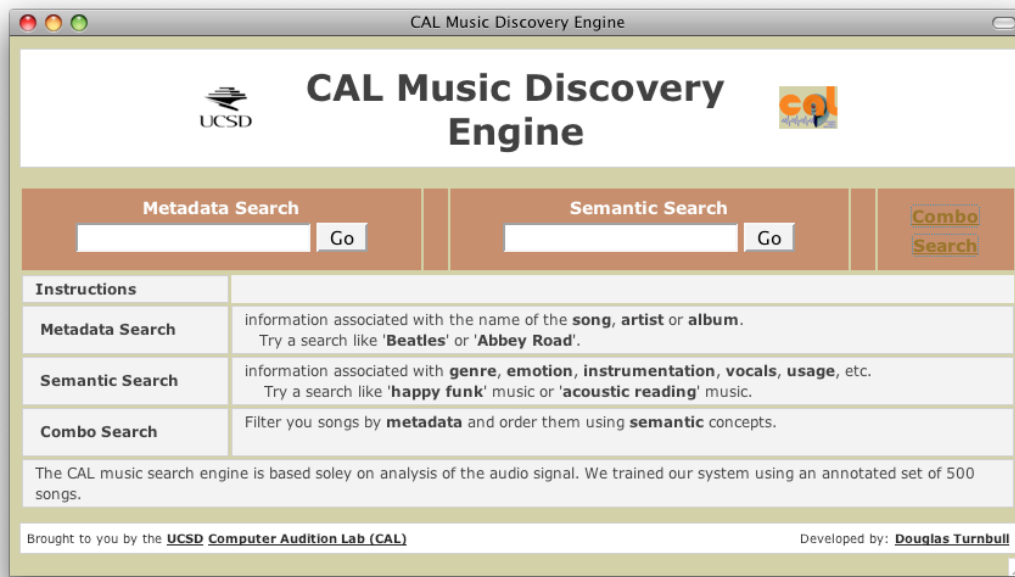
CAL Music Discovery Engine

UCSD

CAL Music Discovery Engine

cal

Metadata Search
Go

Semantic Search
Go

Combo Search

| Instructions | |
|---|---|
| Metadata Search | information associated with the name of the **song**, **artist** or **album**. Try a search like '**Beatles**' or '**Abbey Road**'. |
| Semantic Search | information associated with **genre**, **emotion**, **instrumentation**, **vocals**, **usage**, etc. Try a search like '**happy funk**' music or '**acoustic reading**' music. |
| Combo Search | Filter you songs by **metadata** and order them using **semantic** concepts. |

The CAL music search engine is based soley on analysis of the audio signal. We trained our system using an annotated set of 500 songs.

Brought to you by the UCSD Computer Audition Lab (CAL)

Developed by: Douglas Turnbull